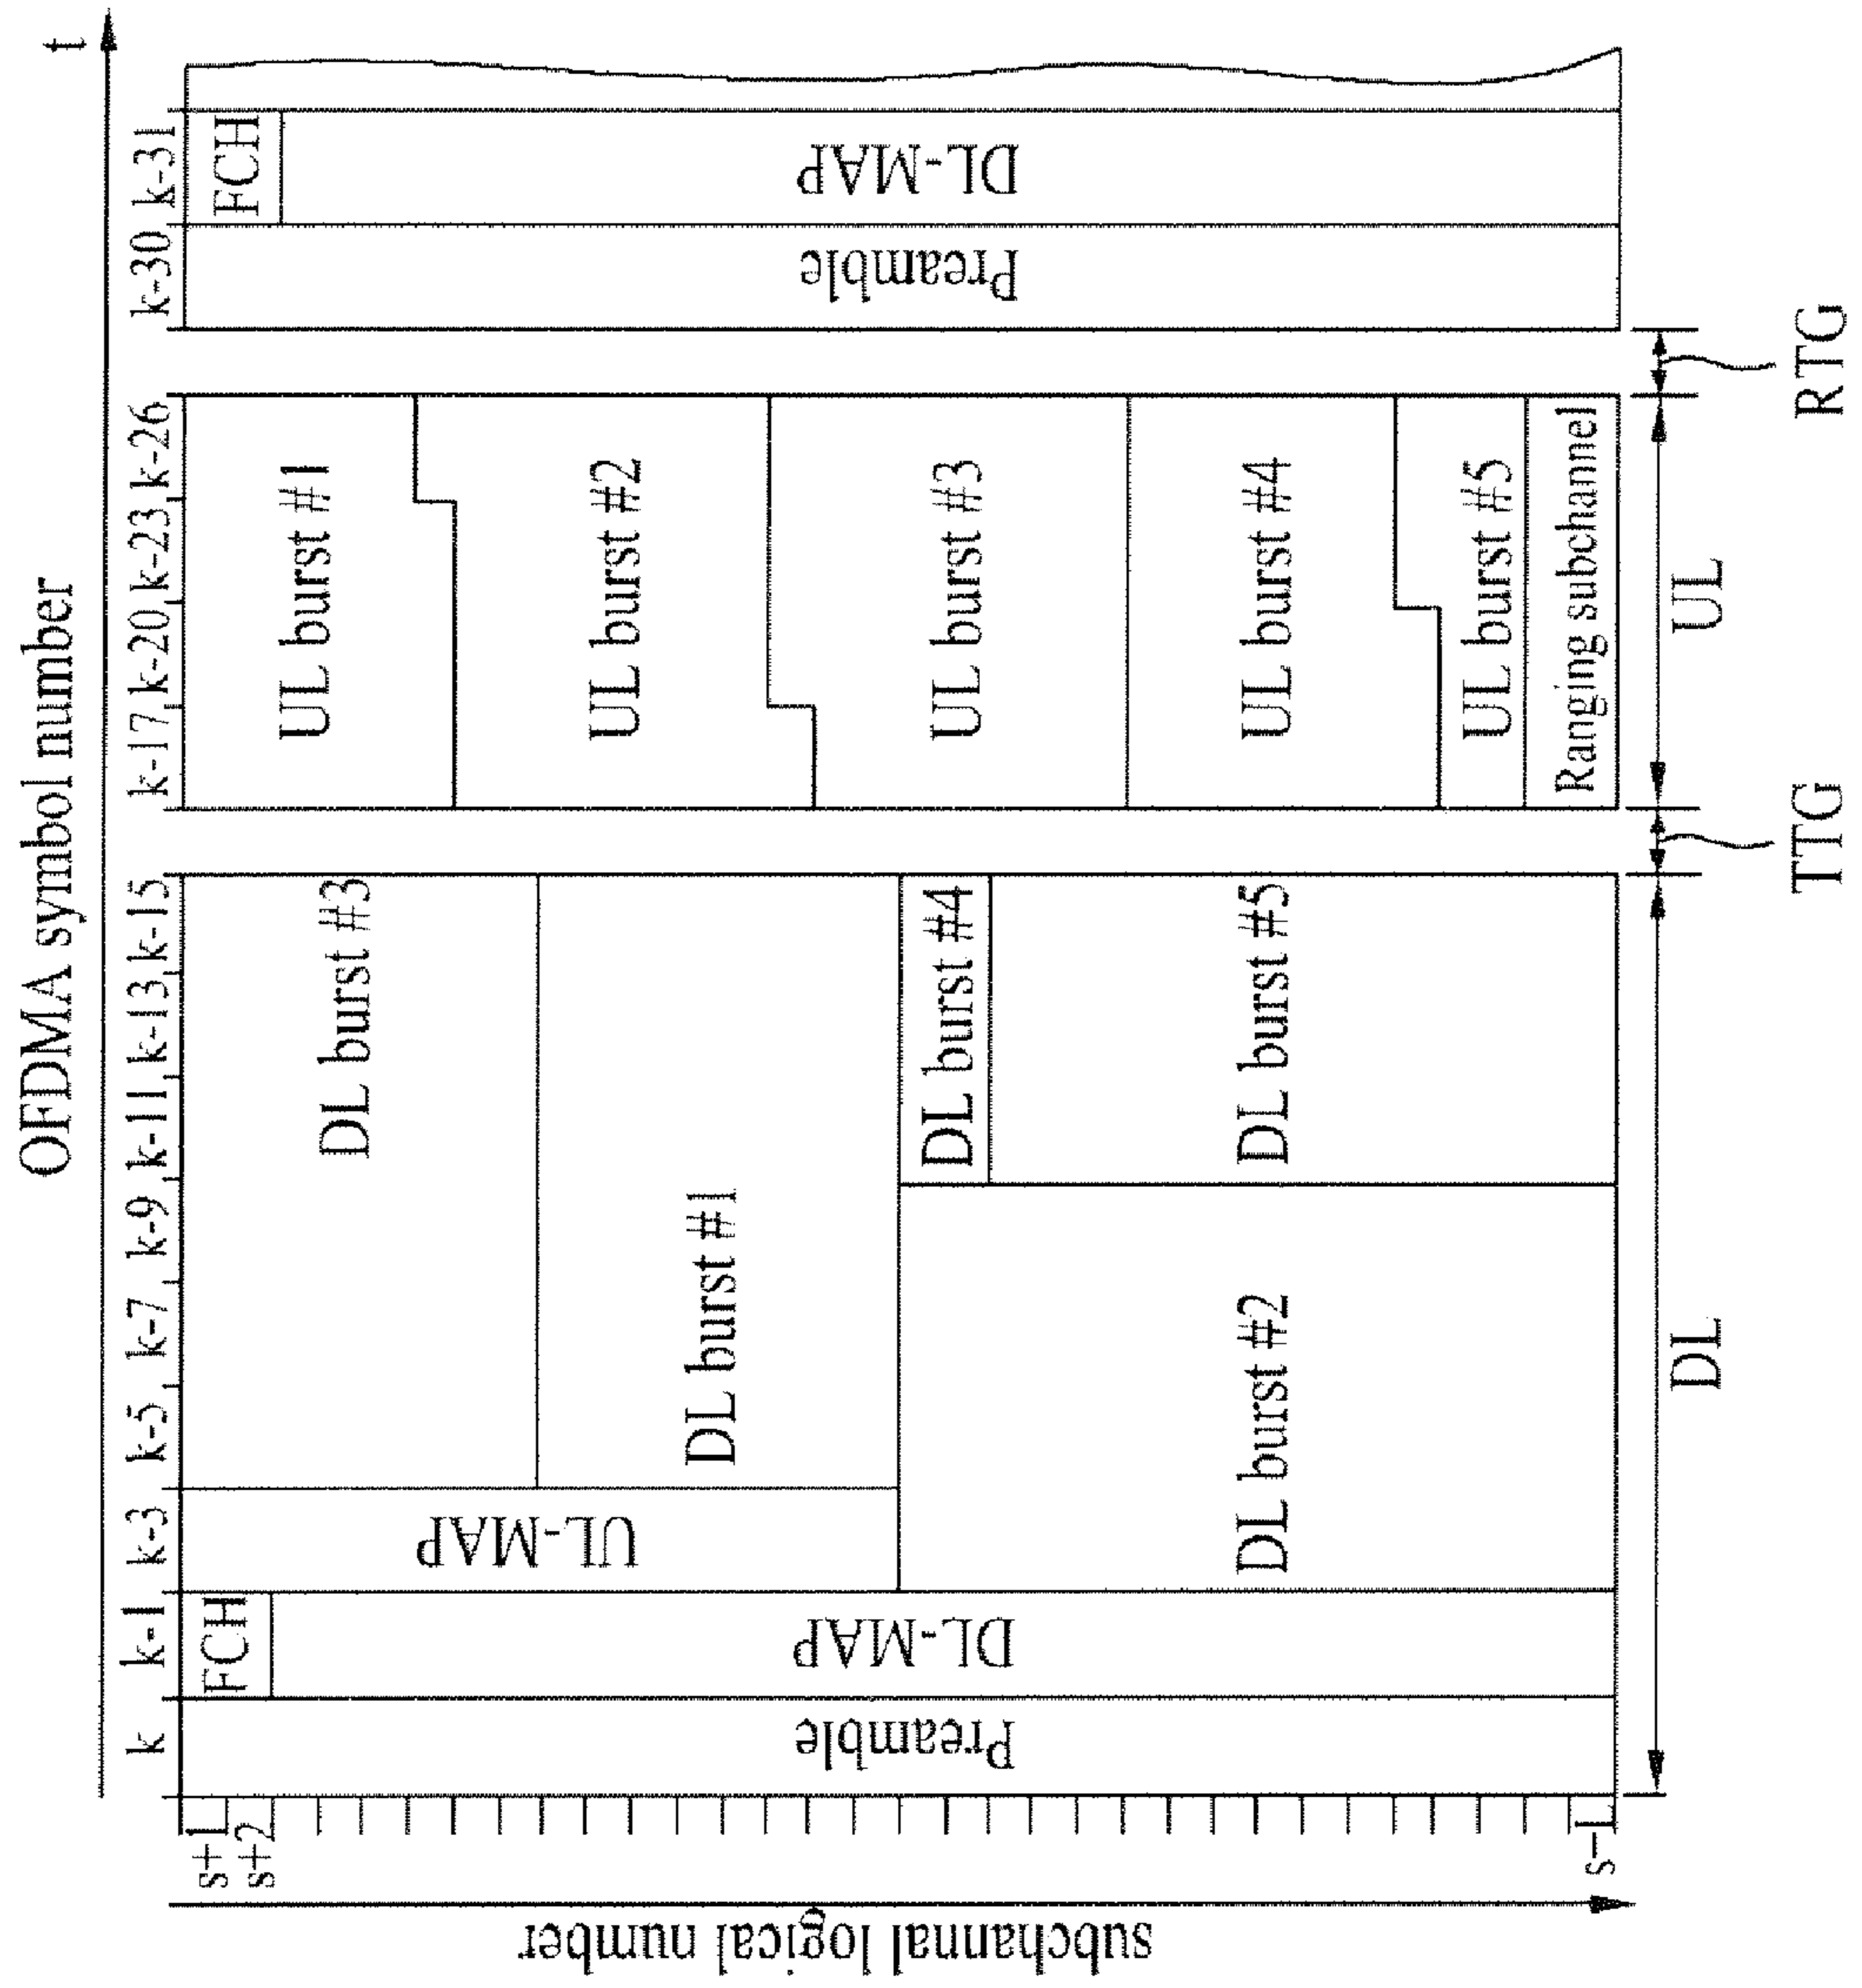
OFDMA symbol number

t

k k-1 k-3 k-5 k-7 k-9 k-11 k-13 k-15 k-17 k-20 k-23 k-26 k-30 k-31

Preamble

FCH

DL-MAP

UL-MAP

DL burst #3

DL burst #1

DL burst #2

DL burst #4

DL burst #5

UL burst #1

UL burst #2

UL burst #3

UL burst #4

UL burst #5

Ranging subchannel

Preamble

FCH

DL-MAP

DL

TTG

UL

RTG

s s+1 s+2

s+L

subchannal logical number